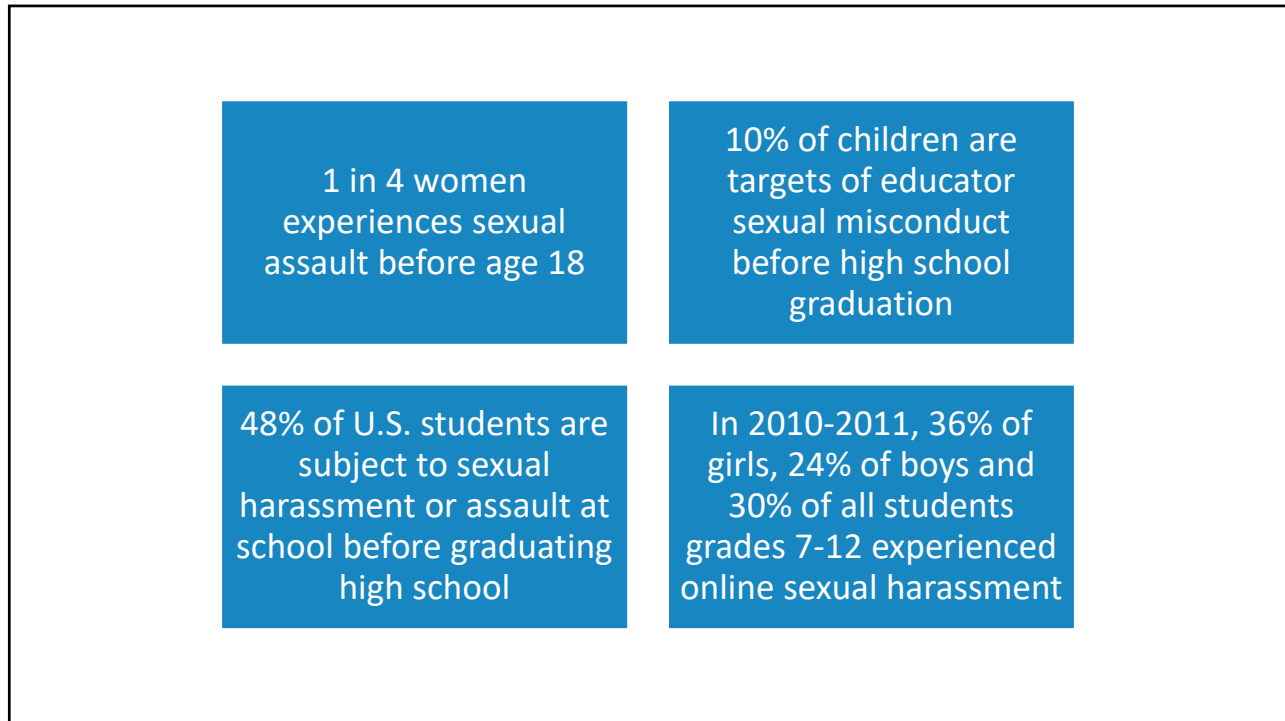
1 in 4 women experiences sexual assault before age 18

10% of children are targets of educator sexual misconduct before high school graduation

48% of U.S. students are subject to sexual harassment or assault at school before graduating high school

In 2010-2011, 36% of girls, 24% of boys and 30% of all students grades 7-12 experienced online sexual harassment